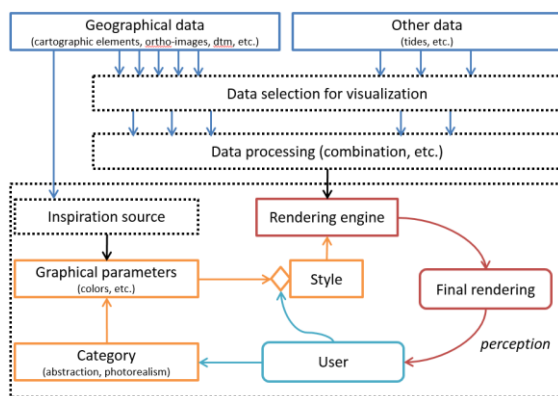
Geographical data
(cartographic elements, ortho-images, dtm, etc.)

Other data
(tides, etc.)

Data selection for visualization

Data processing (combination, etc.)

Inspiration source

Rendering engine

Graphical parameters
(colors, etc.)

Style

Final rendering

perception

Category
(abstraction, photorealism)

User